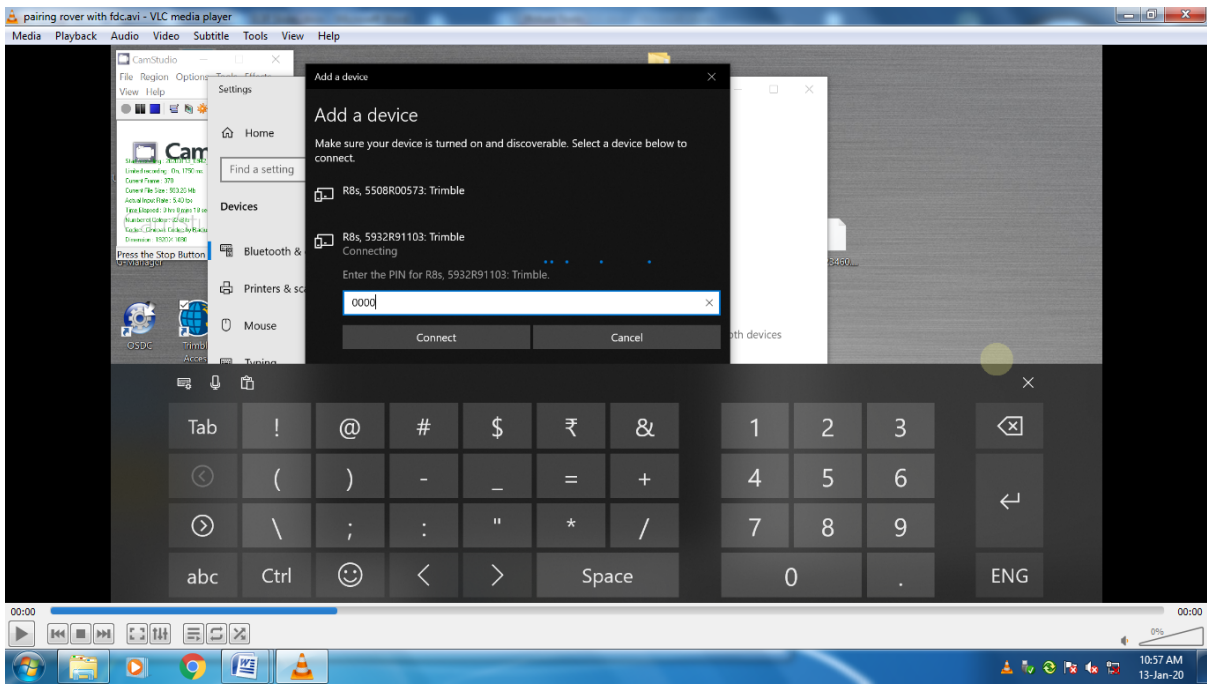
pairing rover with fdc.avi - VLC media player

Media Playback Audio Video Subtitle Tools View Help

CamStudio
File Region Options
View Help

Cam

Press the Stop Button

Settings

Home

Find a setting

Devices

Bluetooth &

Printers & sc

Mouse

Typing

OSDC

Trimbl Acces

Add a device

Add a device

Make sure your device is turned on and discoverable. Select a device below to connect.

R8s, 5508R00573: Trimble

R8s, 5932R91103: Trimble
Connecting

Enter the PIN for R8s, 5932R91103: Trimble.

0000

Connect

Cancel

th devices

S460...

| Tab | ! | @ | # | $ | ₹ | & | 1 | 2 | 3 | ⌫ |
|---|---|---|---|---|---|---|---|---|---|---|
| | ( | ) | - | _ | = | + | 4 | 5 | 6 | ↵ |
| | \ | ; | : | " | * | / | 7 | 8 | 9 | |
| abc | Ctrl | ☺ | < | > | Space | | 0 | . | | ENG |

00:00

00:00

0%

10:57 AM
13-Jan-20